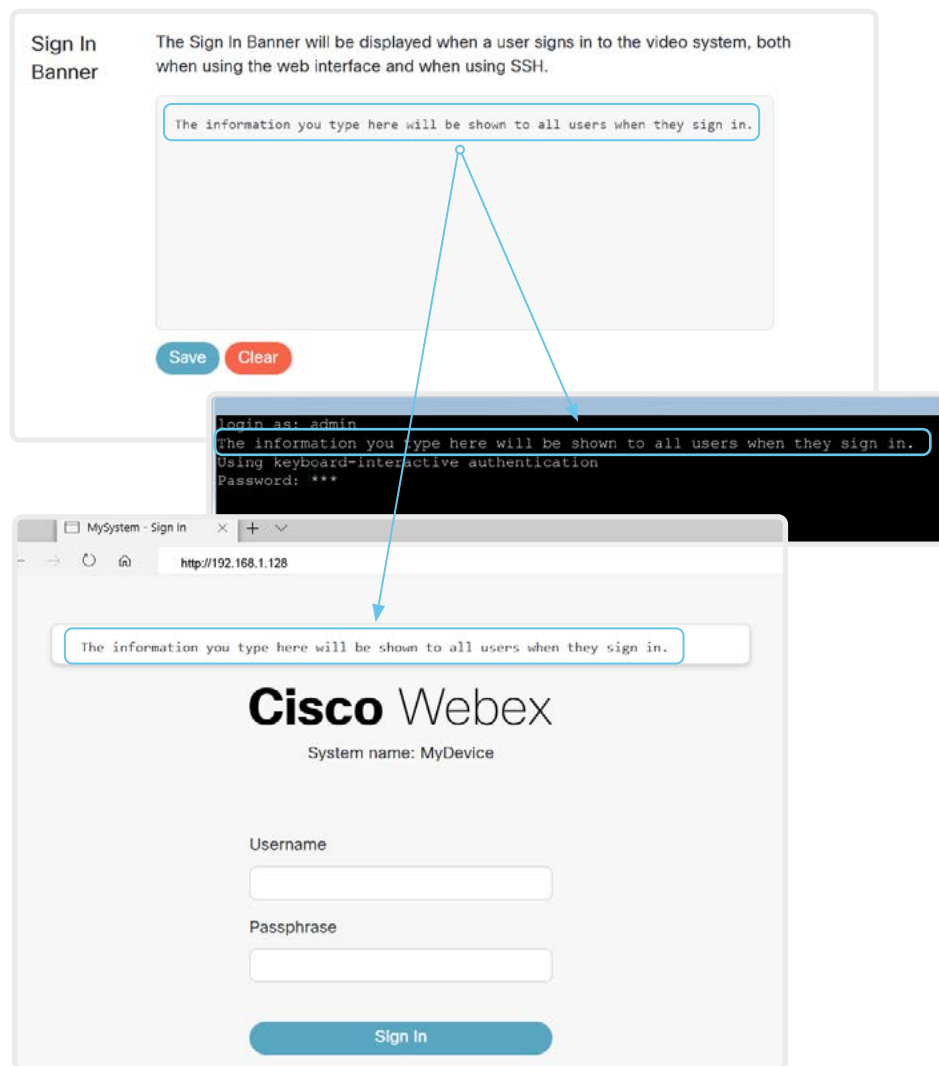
Sign In Banner

The Sign In Banner will be displayed when a user signs in to the video system, both when using the web interface and when using SSH.

The information you type here will be shown to all users when they sign in.

Save Clear

login as: admin
The information you type here will be shown to all users when they sign in.
Using keyboard-interactive authentication
Password: ***

MySystem - Sign In

http://192.168.1.128

The information you type here will be shown to all users when they sign in.

Cisco Webex

System name: MyDevice

Username

Passphrase

Sign In